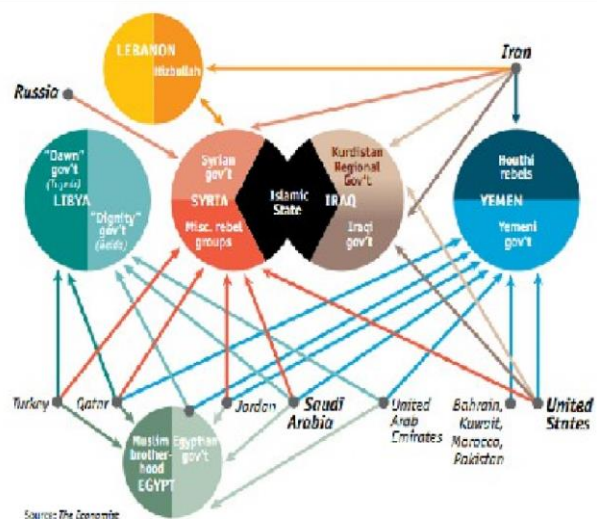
LEBANON
Hizbullah

Iran

Russia

"Dawn" gov't
(Tripoli)
LIBYA
"Dignity" gov't
(Beida)

Syrian gov't
SYRIA
Misc. rebel groups

Islamic State

Kurdistan Regional Gov't
IRAQ
Iraqi gov't

Houthi rebels
YEMEN
Yemeni gov't

Turkey
Qatar
Jordan
Saudi Arabia
United Arab Emirates
Bahrain, Kuwait, Morocco, Pakistan
United States

Muslim brotherhood
EGYPT
Egyptian gov't

Source: The Economist